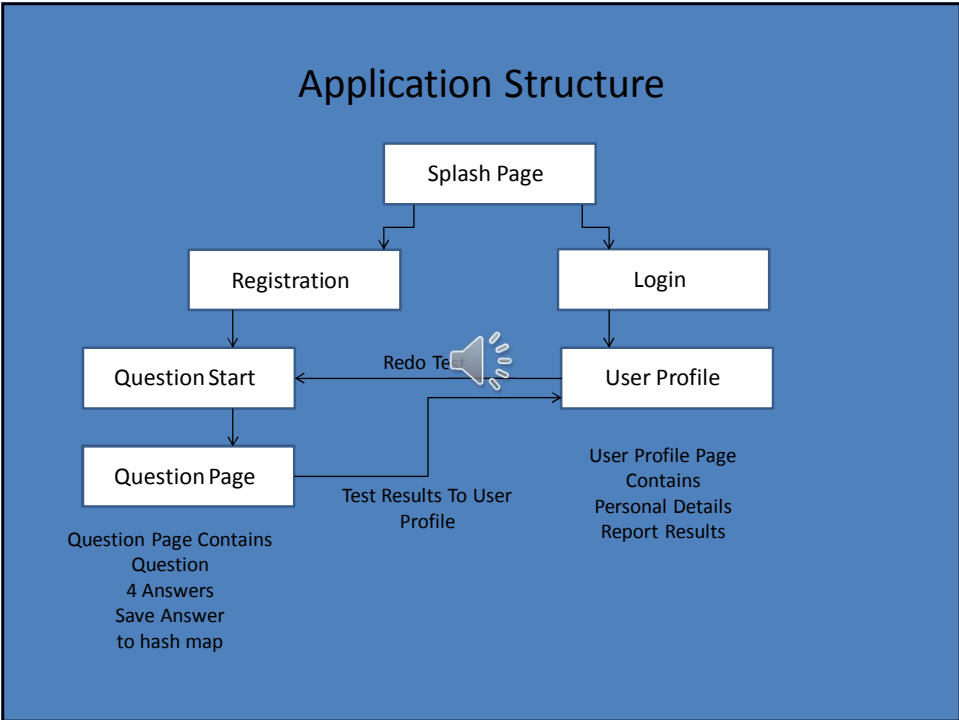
Application Structure

Splash Page

Registration

Login

Question Start

Redo Test

User Profile

Question Page

Test Results To User Profile

User Profile Page
Contains
Personal Details
Report Results

Question Page Contains
Question
4 Answers
Save Answer
to hash map